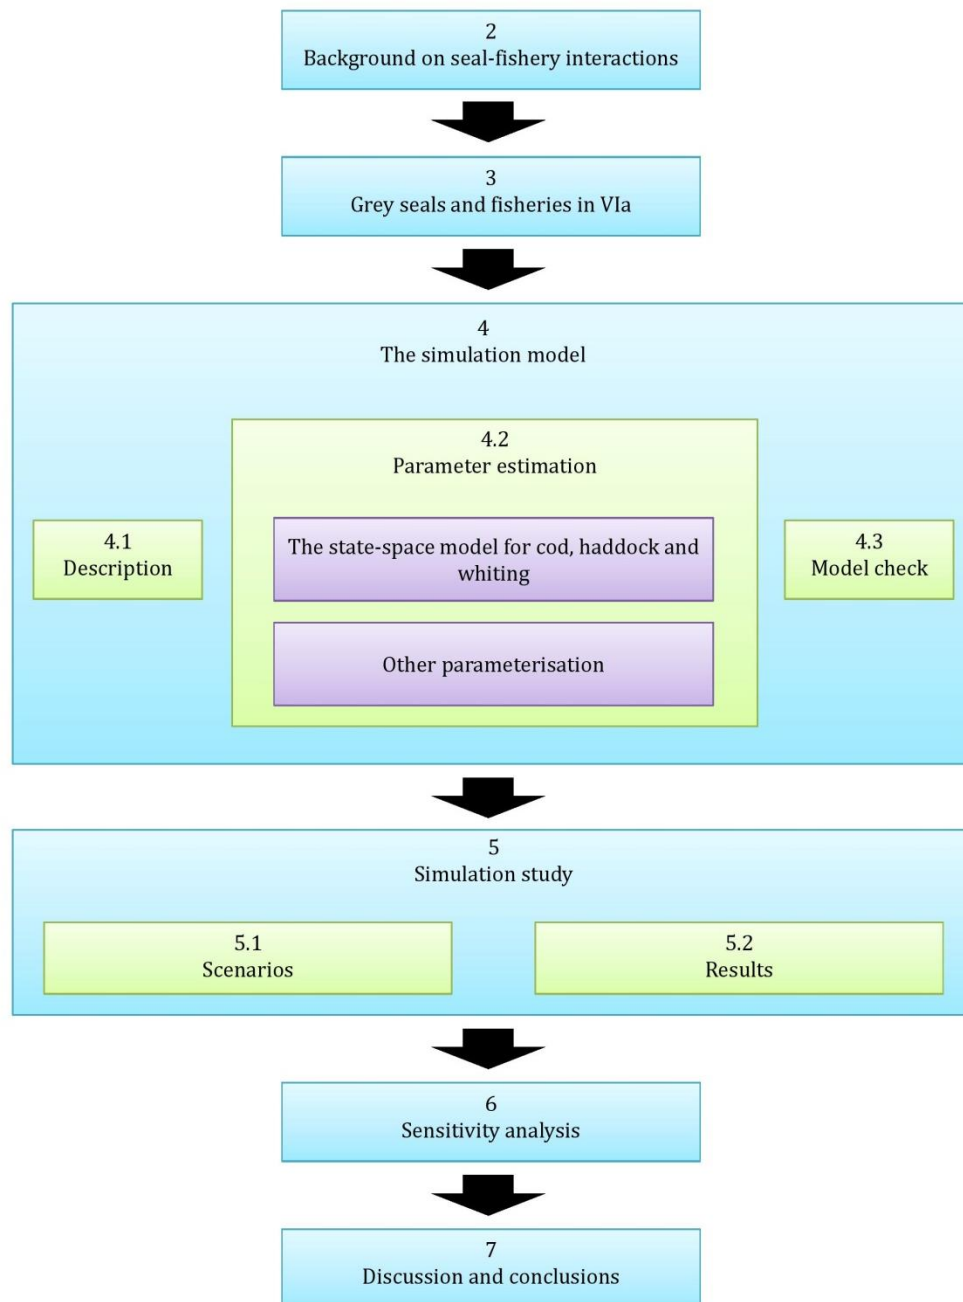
2
Background on seal-fishery interactions

3
Grey seals and fisheries in VIa

4
The simulation model

4.1
Description

4.2
Parameter estimation

The state-space model for cod, haddock and whiting

Other parameterisation

4.3
Model check

5
Simulation study

5.1
Scenarios

5.2
Results

6
Sensitivity analysis

7
Discussion and conclusions